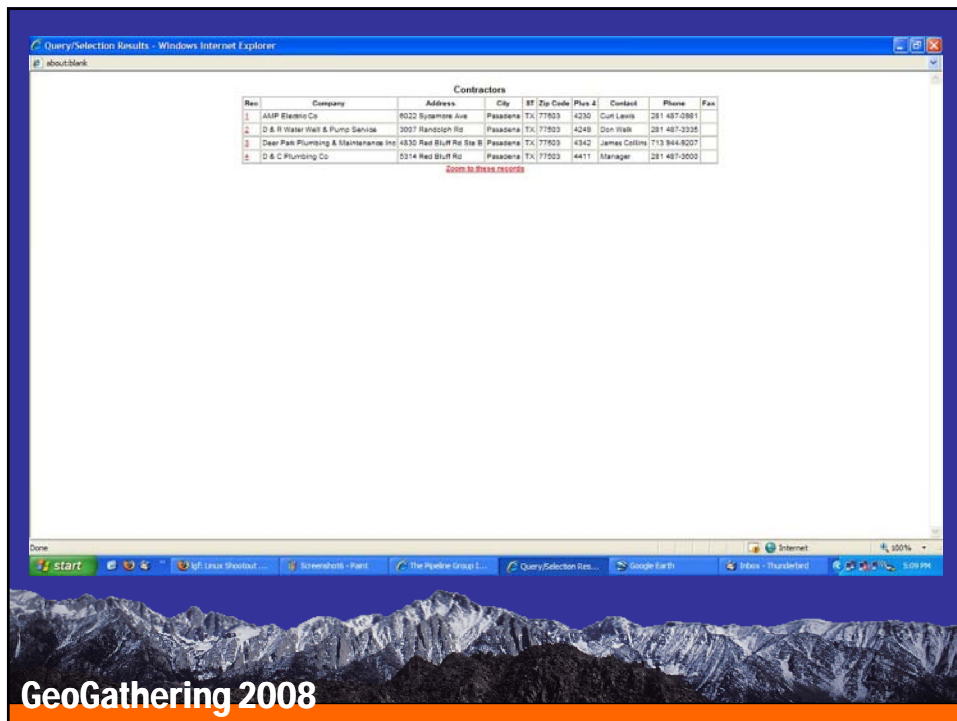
Query/Selection Results - Windows Internet Explorer

about:blank

Contractors

| Rec | Company | Address | City | ST | Zip Code | Plus 4 | Contact | Phone | Fax |
|---|---|---|---|---|---|---|---|---|---|
| 1 | AMP Electric Co | 6022 Sycamore Ave | Pasadena | TX | 77503 | 4230 | Curt Lewis | 281 487-0881 | |
| 2 | D & R Water Well & Pump Service | 3007 Randolph Rd | Pasadena | TX | 77503 | 4249 | Don Walk | 281 487-3335 | |
| 3 | Deer Park Plumbing & Maintenance Inc | 4830 Red Bluff Rd Ste B | Pasadena | TX | 77503 | 4342 | James Collins | 713 944-8207 | |
| 4 | D & C Plumbing Co | 5314 Red Bluff Rd | Pasadena | TX | 77503 | 4411 | Manager | 281 487-3600 | |

Zoom to these records

Done

Internet

100%

start

IgF: Linux Shootout ...

Screenshot6 - Paint

The Pipeline Group I...

Query/Selection Res...

Google Earth

Inbox - Thunderbird

5:09 PM

GeoGathering 2008